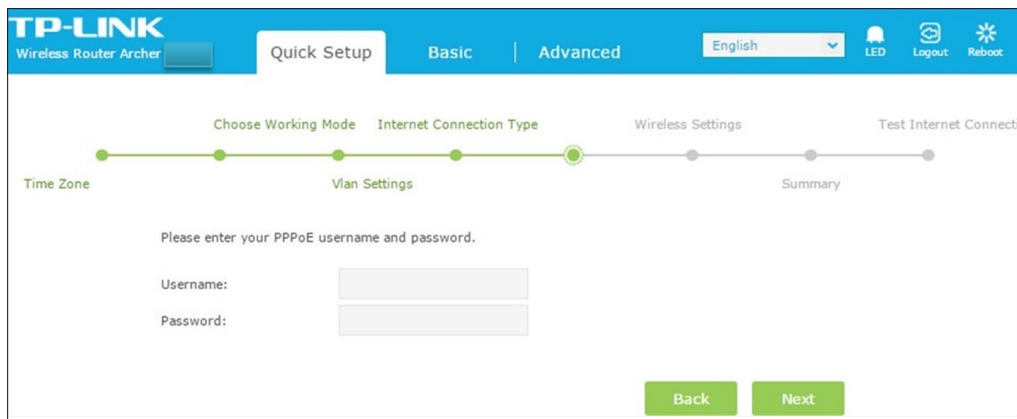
TP-LINK
Wireless Router Archer

Quick Setup | Basic | Advanced

English

LED Logout Reboot

Choose Working Mode Internet Connection Type Wireless Settings Test Internet Connecti

Time Zone Vlan Settings Summary

Please enter your PPPoE username and password.

Username:

Password:

Back Next